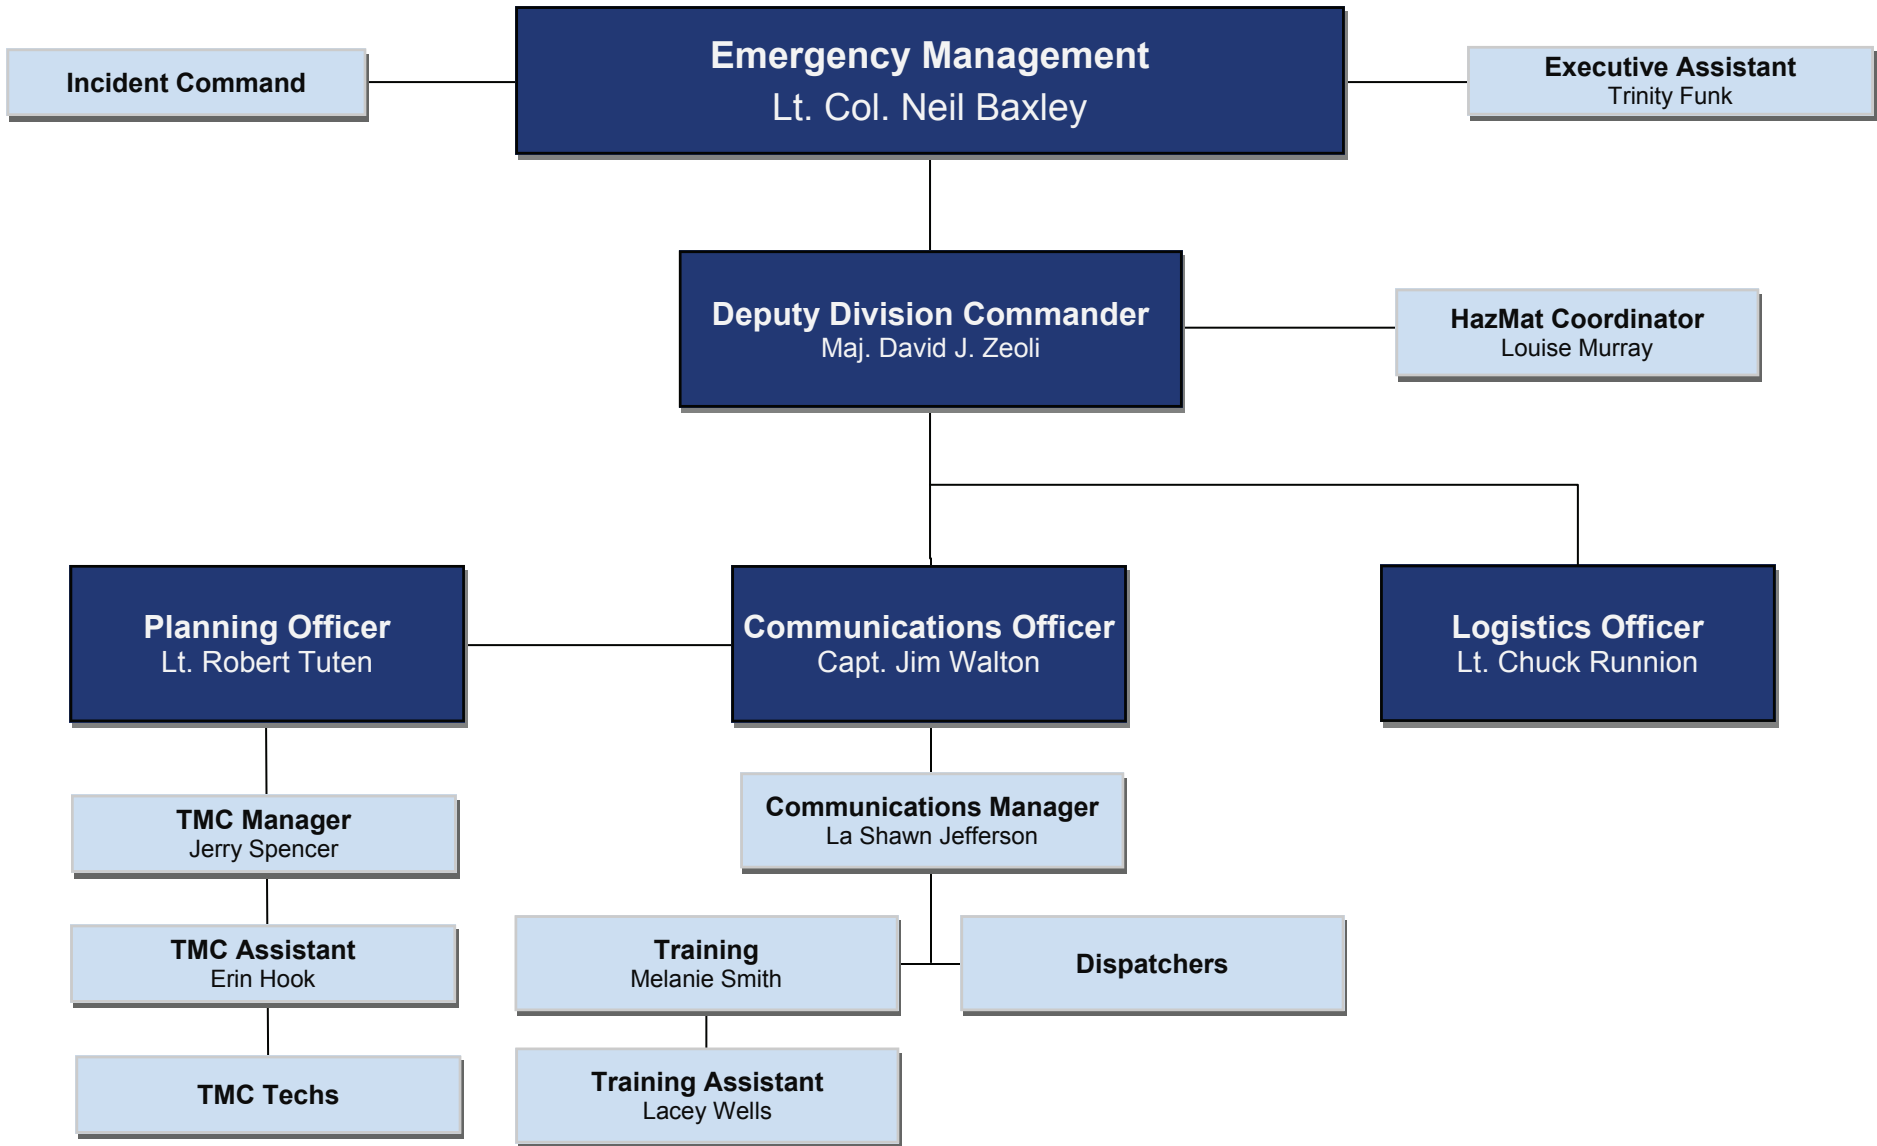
Incident Command

Emergency Management
Lt. Col. Neil Baxley

Executive Assistant
Trinity Funk

Deputy Division Commander
Maj. David J. Zeoli

HazMat Coordinator
Louise Murray

Planning Officer
Lt. Robert Tuten

Communications Officer
Capt. Jim Walton

Logistics Officer
Lt. Chuck Runnion

TMC Manager
Jerry Spencer

Communications Manager
La Shawn Jefferson

TMC Assistant
Erin Hook

Training
Melanie Smith

Dispatchers

TMC Techs

Training Assistant
Lacey Wells